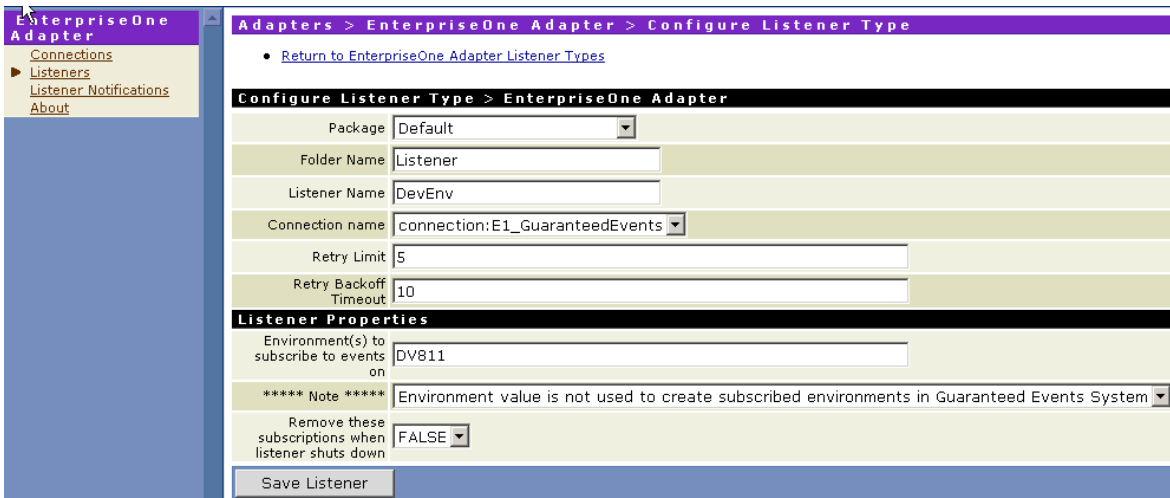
EnterpriseOne Adapter
Connections
Listeners
Listener Notifications
About

Adapters > EnterpriseOne Adapter > Configure Listener Type

• Return to EnterpriseOne Adapter Listener Types

Configure Listener Type > EnterpriseOne Adapter

| | |
|---|---|
| Package | Default |
| Folder Name | Listener |
| Listener Name | DevEnv |
| Connection name | connection:E1_GuaranteedEvents |
| Retry Limit | 5 |
| Retry Backoff Timeout | 10 |

Listener Properties

| | |
|---|---|
| Environment(s) to subscribe to events on | DV811 |
| ***** Note ***** | Environment value is not used to create subscribed environments in Guaranteed Events System |
| Remove these subscriptions when listener shuts down | FALSE |

Save Listener